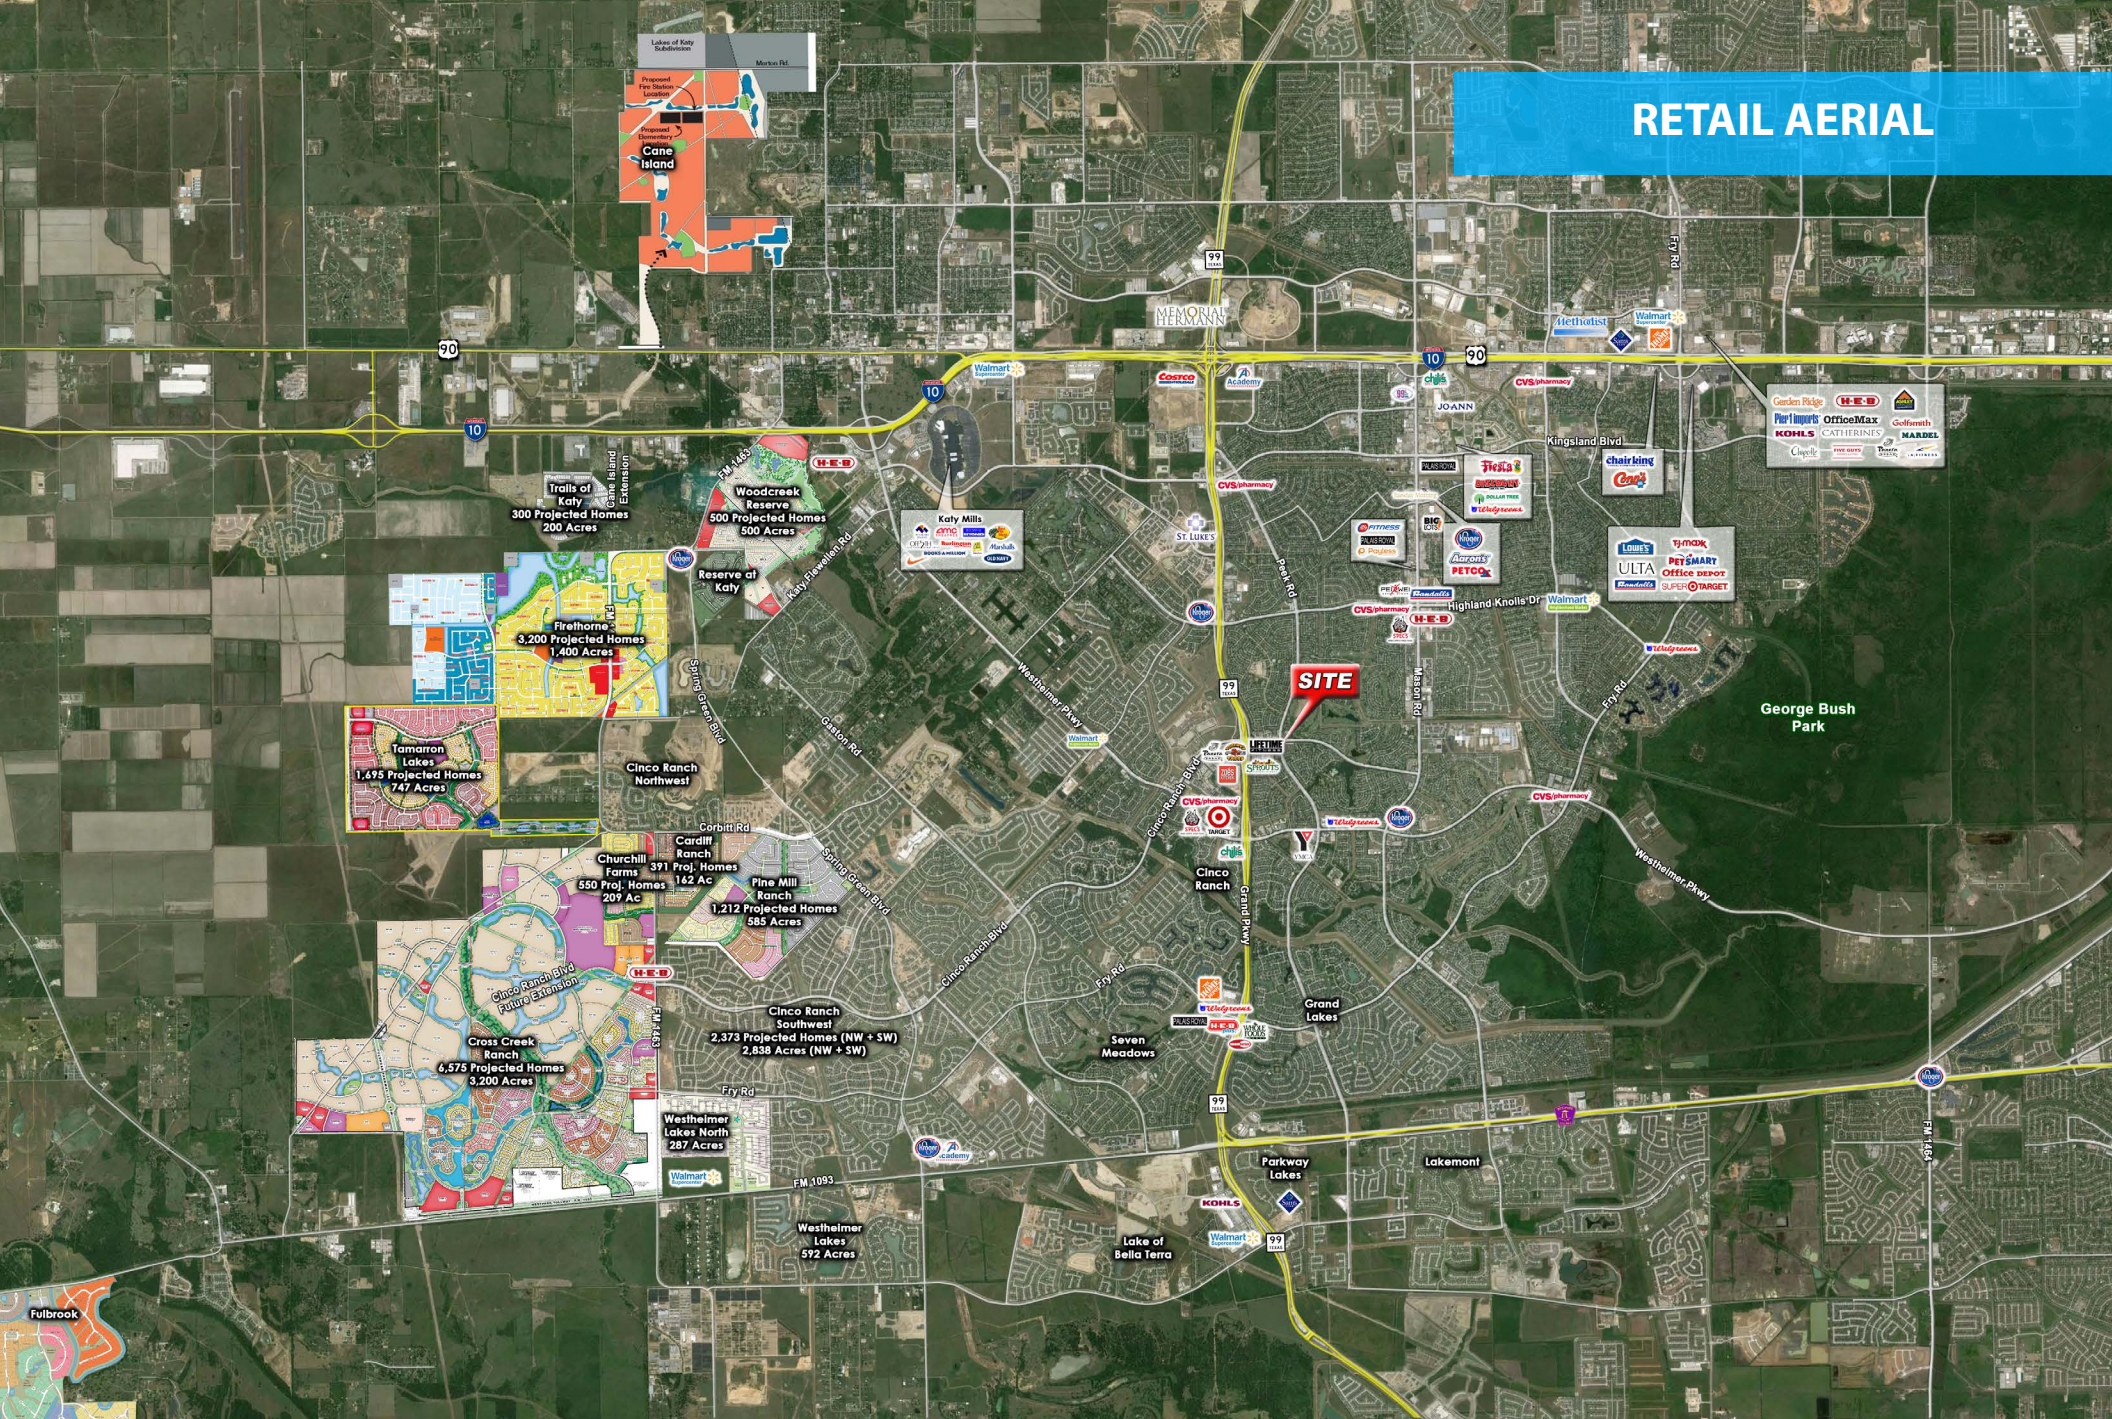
RETAIL AERIAL

Lakes of Katy Subdivision
Morton Rd.
Proposed Fire Station Location
Proposed Elementary
Cane Island

90
10
99
10
90
Memorial Hermann
Walmart
Costco
Academy
Methodist
Walmart
Fry Rd

Trails of Katy
300 Projected Homes
200 Acres
Cane Island Extension
FM 1463
Woodcreek Reserve
500 Projected Homes
500 Acres
H-E-B
Katy Mills
Reserve at Katy
Katy Flewellen Rd
St. Luke's
CVS/pharmacy
JOANN
Kingsland Blvd
Garden Ridge
H-E-B
Pier 1 Imports
OfficeMax
KOHLS
Catherines
Goldsmith
Mardel
chair king
Conn's
Fiesta
Dollar Tree
Walgreens
Big Lots
Barnett
Petco
Lowe's
TJ Maxx
ULTA
PetSmart
Office Depot
Super Target
Highland Knolls Dr
Walmart
Walgreens
George Bush Park

Firethorne
3,200 Projected Homes
1,400 Acres
Spring Green Blvd
Gaston Rd
Westheimer Pkwy
99
SITE
Mason Rd
Peek Rd
Fry Rd
Tamarron Lakes
1,695 Projected Homes
747 Acres
Cinco Ranch Northwest
Walmart
Lifetime
CVS/pharmacy
Target
Walgreens
CVS/pharmacy
Corbitt Rd
Churchill Farms
550 Proj. Homes
209 Ac
Cardiff Ranch
391 Proj. Homes
162 Ac
Pine Mill Ranch
1,212 Projected Homes
585 Acres
Spring Green Blvd
Cinco Ranch Blvd
Cinco Ranch
Grand Pkwy
Westheimer Pkwy
H-E-B
Cinco Ranch Blvd Future Extension
FM 1463
Cross Creek Ranch
6,575 Projected Homes
3,200 Acres
Cinco Ranch Southwest
2,373 Projected Homes (NW + SW)
2,838 Acres (NW + SW)
Fry Rd
Walgreens
H-E-B
Seven Meadows
Grand Lakes
99
Westheimer Lakes North
287 Acres
Academy
Walmart
FM 1093
Parkway Lakes
Lakemont
KOHLS
Walmart
99
Westheimer Lakes
592 Acres
Lake of Bella Terra
FM 1464
Fulbrook